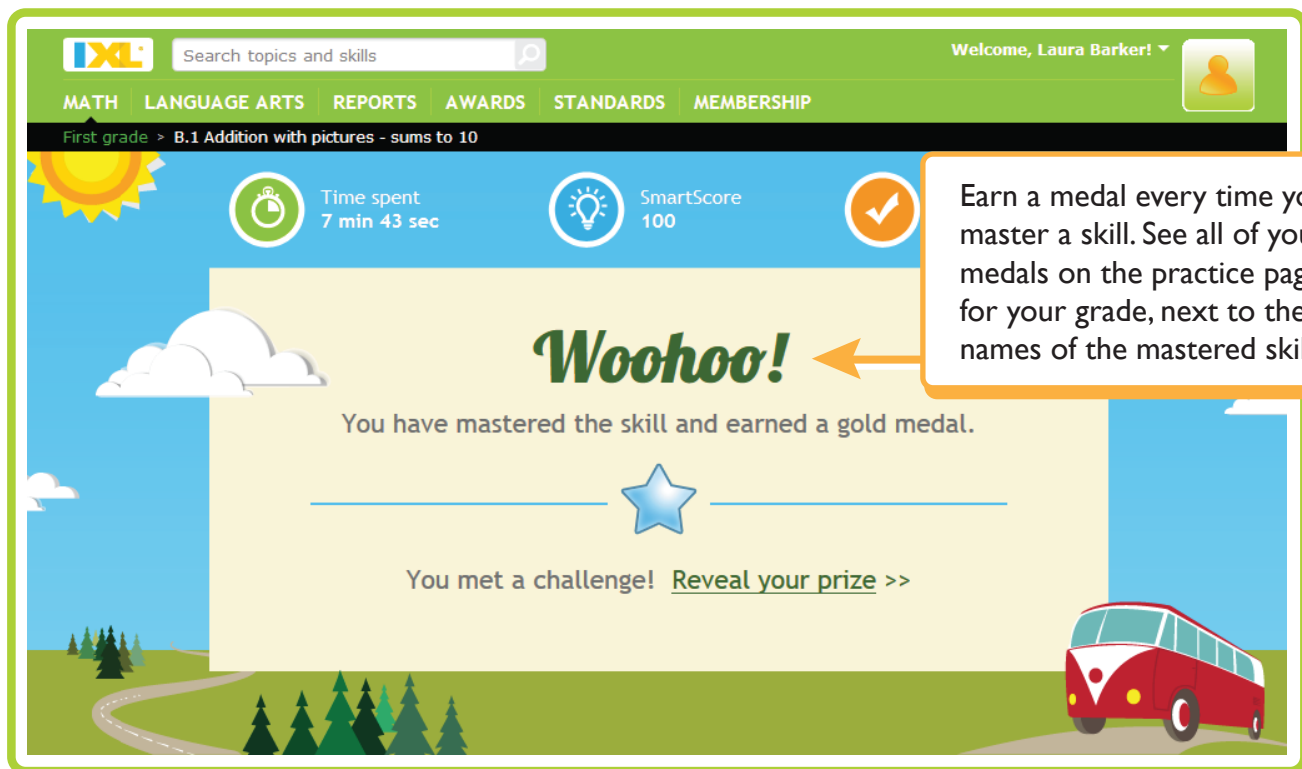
IXL

Search topics and skills

Welcome, Laura Barker!

MATH LANGUAGE ARTS REPORTS AWARDS STANDARDS MEMBERSHIP

First grade > B.1 Addition with pictures - sums to 10

Time spent
7 min 43 sec

SmartScore
100

Earn a medal every time yo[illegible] master a skill. See all of you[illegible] medals on the practice pag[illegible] for your grade, next to the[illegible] names of the mastered ski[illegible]

Woohoo!

You have mastered the skill and earned a gold medal.

You met a challenge! Reveal your prize >>